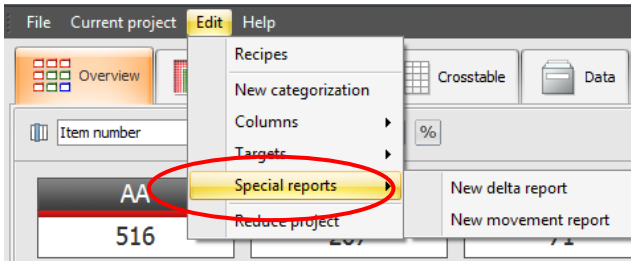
File Current project Edit Help

Overview

Crosstable

Data

Item number

%

Recipes

New categorization

Columns

Targets

Special reports

Reduce project

New delta report

New movement report

AA

516

207

71